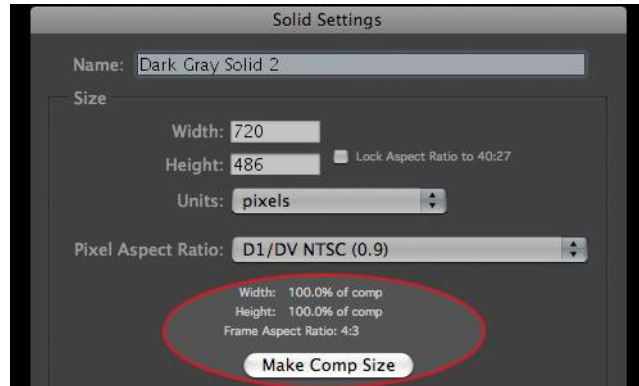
Solid Settings

Name: Dark Gray Solid 2

Size

Width: 720

Height: 486

Lock Aspect Ratio to 40:27

Units: pixels

Pixel Aspect Ratio: D1/DV NTSC (0.9)

Width: 100.0% of comp
Height: 100.0% of comp
Frame Aspect Ratio: 4:3

Make Comp Size